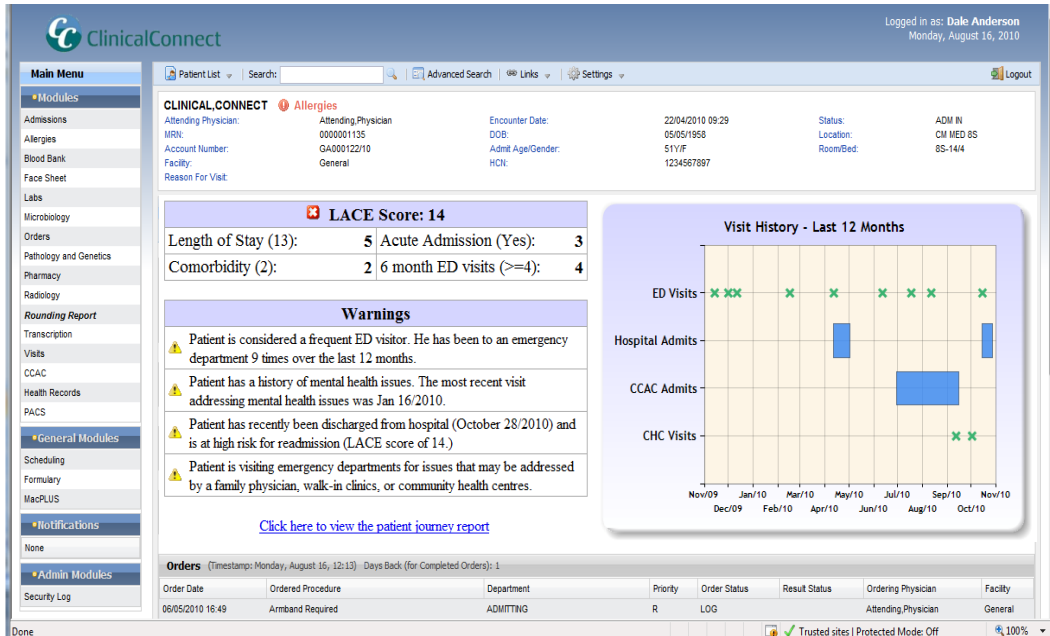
ClinicalConnect

Logged in as: Dale Anderson
Monday, August 16, 2010

Main Menu
•Modules
Admissions
Allergies
Blood Bank
Face Sheet
Labs
Microbiology
Orders
Pathology and Genetics
Pharmacy
Radiology
Rounding Report
Transcription
Visits
CCAC
Health Records
PACS
•General Modules
Scheduling
Formulary
MacPLUS
•Notifications
None
•Admin Modules
Security Log

Patient List | Search: | Advanced Search | Links | Settings | Logout

CLINICAL,CONNECT Allergies

| | | | | | |
|---|---|---|---|---|---|
| Attending Physician: | Attending,Physician | Encounter Date: | 22/04/2010 09:29 | Status: | ADM IN |
| MRN: | 0000001135 | DOB: | 05/05/1958 | Location: | CM MED 8S |
| Account Number: | GA000122/10 | Admit Age/Gender: | 51Y/F | Room/Bed: | 8S-14/4 |
| Facility: | General | HCN: | 1234567897 | | |
| Reason For Visit: | | | | | |

LACE Score: 14

| | | | |
|---|---|---|---|
| Length of Stay (13): | 5 | Acute Admission (Yes): | 3 |
| Comorbidity (2): | 2 | 6 month ED visits (>=4): | 4 |

Warnings

Patient is considered a frequent ED visitor. He has been to an emergency department 9 times over the last 12 months.

Patient has a history of mental health issues. The most recent visit addressing mental health issues was Jan 16/2010.

Patient has recently been discharged from hospital (October 28/2010) and is at high risk for readmission (LACE score of 14.)

Patient is visiting emergency departments for issues that may be addressed by a family physician, walk-in clinics, or community health centres.

Click here to view the patient journey report

Visit History - Last 12 Months
ED Visits
Hospital Admits
CCAC Admits
CHC Visits
Nov/09 Dec/09 Jan/10 Feb/10 Mar/10 Apr/10 May/10 Jun/10 Jul/10 Aug/10 Sep/10 Oct/10 Nov/10

Orders (Timestamp: Monday, August 16, 12:13) Days Back (for Completed Orders): 1

| Order Date | Ordered Procedure | Department | Priority | Order Status | Result Status | Ordering Physician | Facility |
|---|---|---|---|---|---|---|---|
| 06/05/2010 16:49 | Armband Required | ADMITTING | R | LOG | | Attending,Physician | General |

Done
Trusted sites | Protected Mode: Off
100%